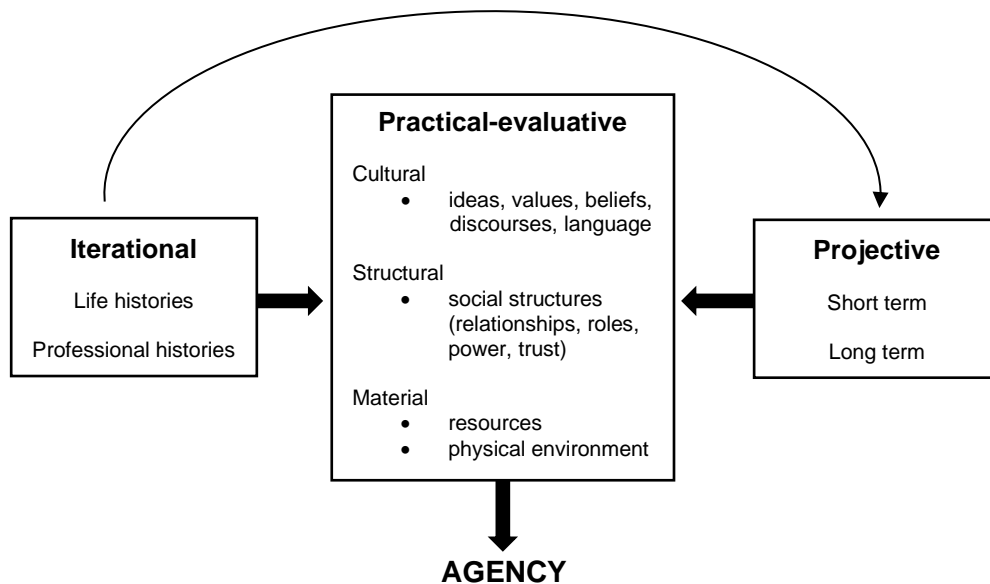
Iterational

Life histories

Professional histories

Practical-evaluative

Cultural
- ideas, values, beliefs, discourses, language

Structural
- social structures (relationships, roles, power, trust)

Material
- resources
- physical environment

Projective

Short term

Long term

AGENCY